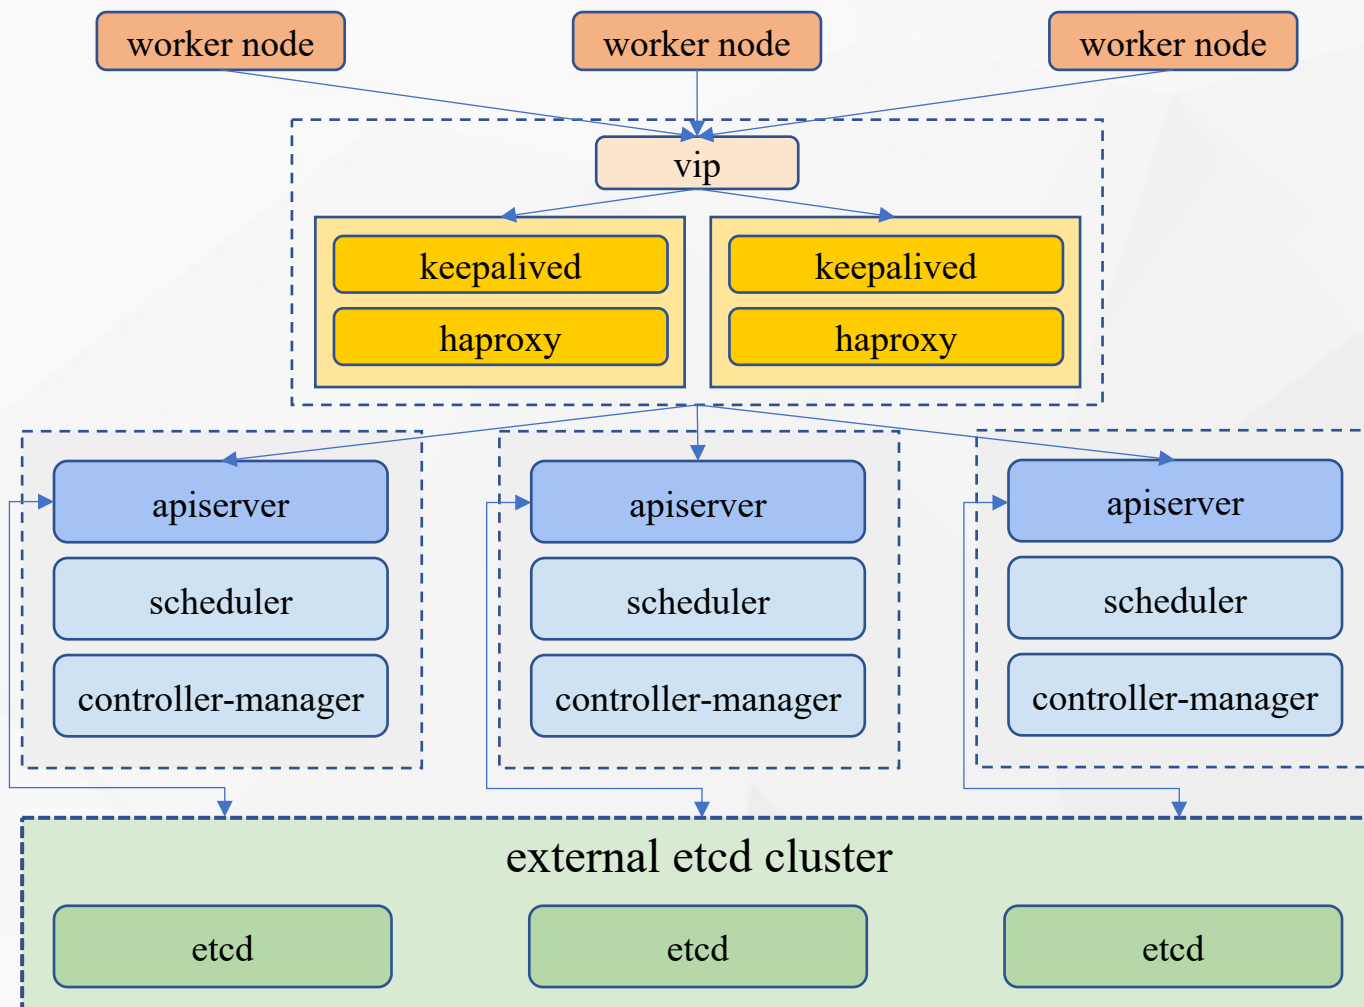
worker node

worker node

worker node

vip

keepalived

haproxy

keepalived

haproxy

apiserver

scheduler

controller-manager

apiserver

scheduler

controller-manager

apiserver

scheduler

controller-manager

external etcd cluster

etcd

etcd

etcd